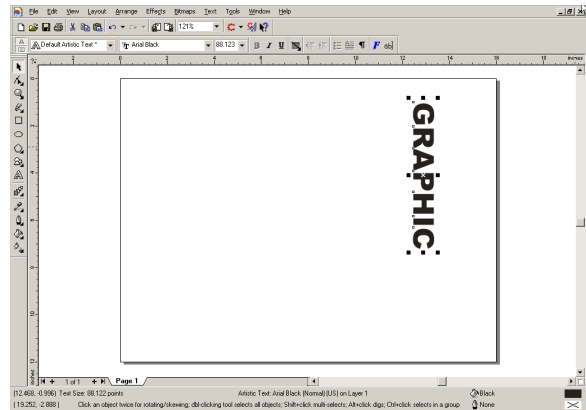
File Edit View Layout Arrange Effects Bitmaps Text Tools Window Help

121%

Default Artistic Text * Arial Black 88.123

inches

GRAPHIC

1 of 1 Page 1

(12.468, -0.996) Text Size: 88.122 points Artistic Text: Arial Black (Normal) (US) on Layer 1 Black

(19.252, 2.888) Click an object twice for rotating/skewing; dbl-clicking tool selects all objects; Shift+click multi-selects; Alt+click digs; Ctrl+click selects in a group None